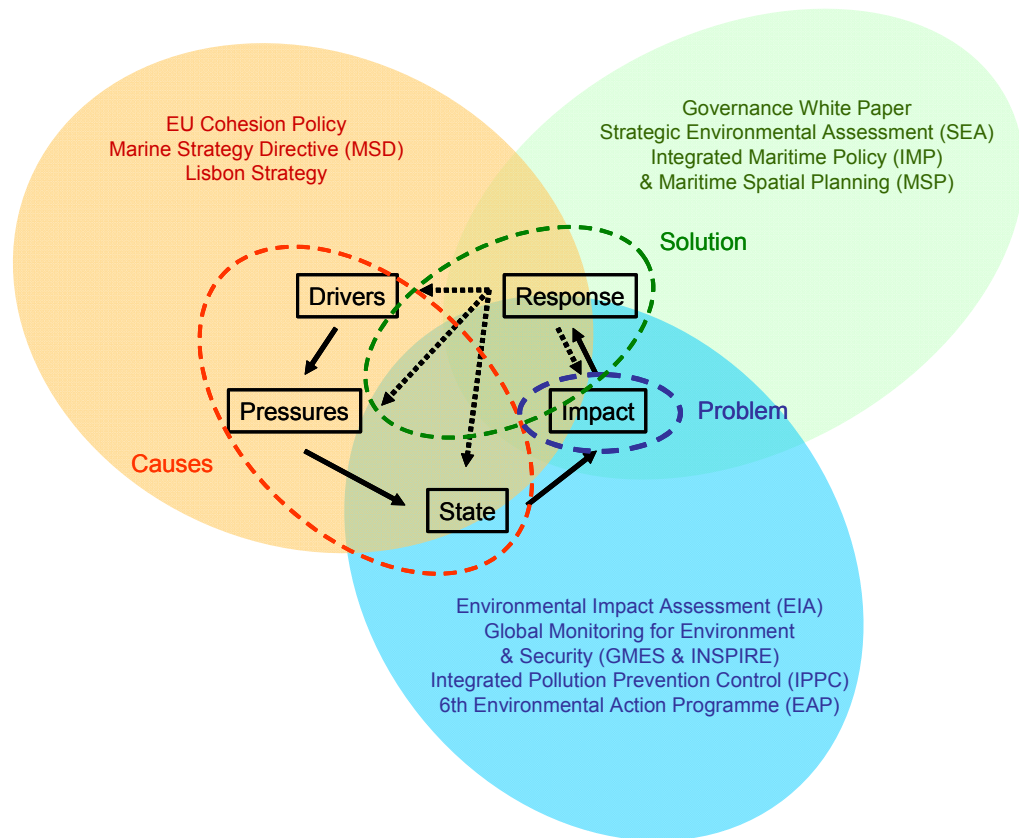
EU Cohesion Policy
Marine Strategy Directive (MSD)
Lisbon Strategy

Governance White Paper
Strategic Environmental Assessment (SEA)
Integrated Maritime Policy (IMP)
& Maritime Spatial Planning (MSP)

Solution

Drivers

Response

Pressures

Impact

Problem

Causes

State

Environmental Impact Assessment (EIA)
Global Monitoring for Environment
& Security (GMES & INSPIRE)
Integrated Pollution Prevention Control (IPPC)
6th Environmental Action Programme (EAP)